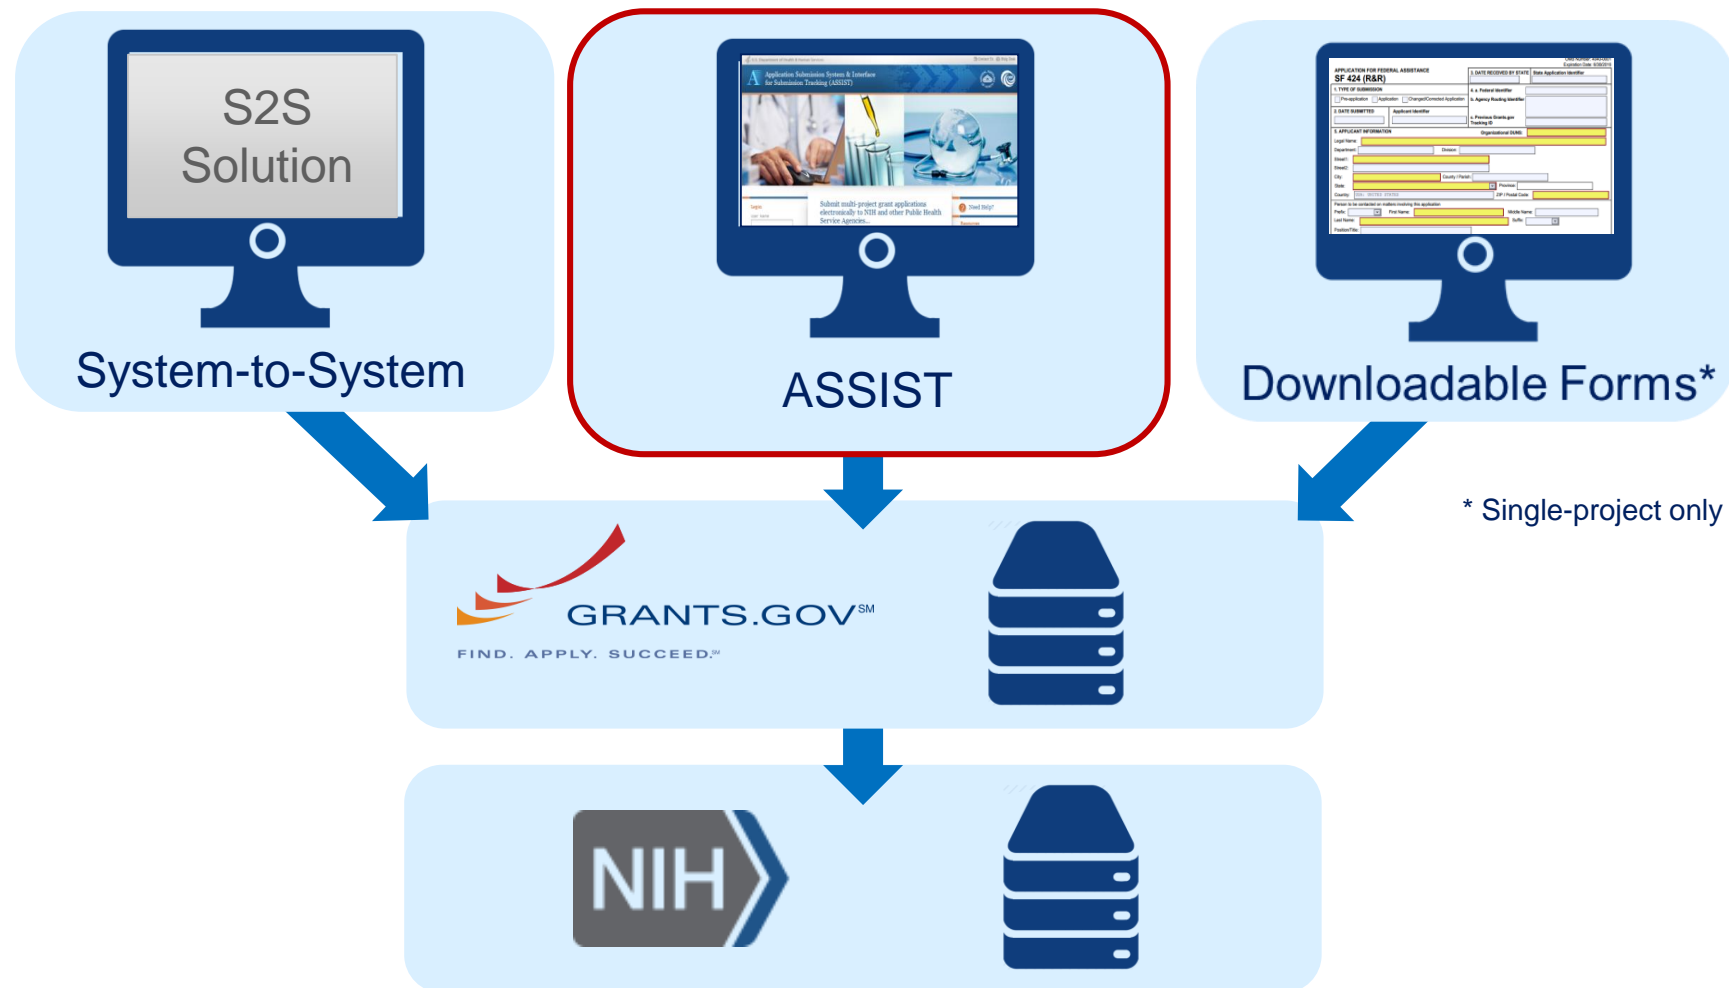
S2S Solution

System-to-System

Application Submission System & Interface for Submission Tracking (ASSIST)

Submit multi-project grant applications electronically to NIH and other Public Health Service Agencies...

ASSIST

APPLICATION FOR FEDERAL ASSISTANCE
SF 424 (R&R)

Downloadable Forms*

* Single-project only

GRANTS.GOV℠
FIND. APPLY. SUCCEED.℠

NIH